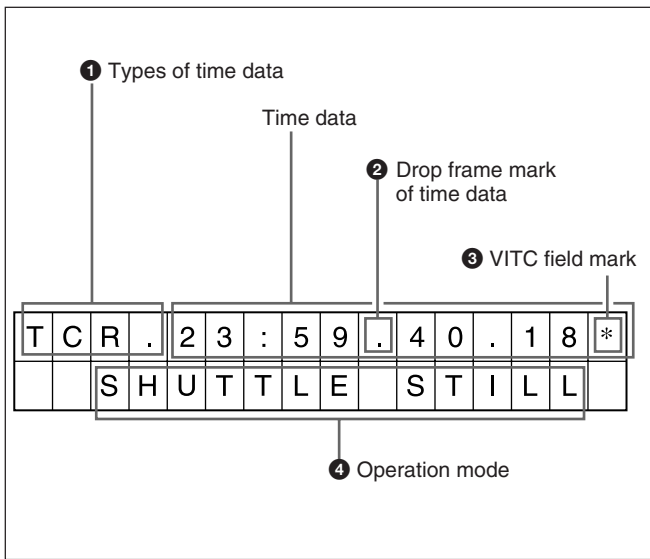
❶ Types of time data

Time data

❷ Drop frame mark of time data

❸ VITC field mark

| T | C | R | . | 2 | 3 | : | 5 | 9 | . | 4 | 0 | . | 1 | 8 | * |
|---|---|---|---|---|---|---|---|---|---|---|---|---|---|---|---|
| | | S | H | U | T | T | L | E | | S | T | I | L | L | |

❹ Operation mode